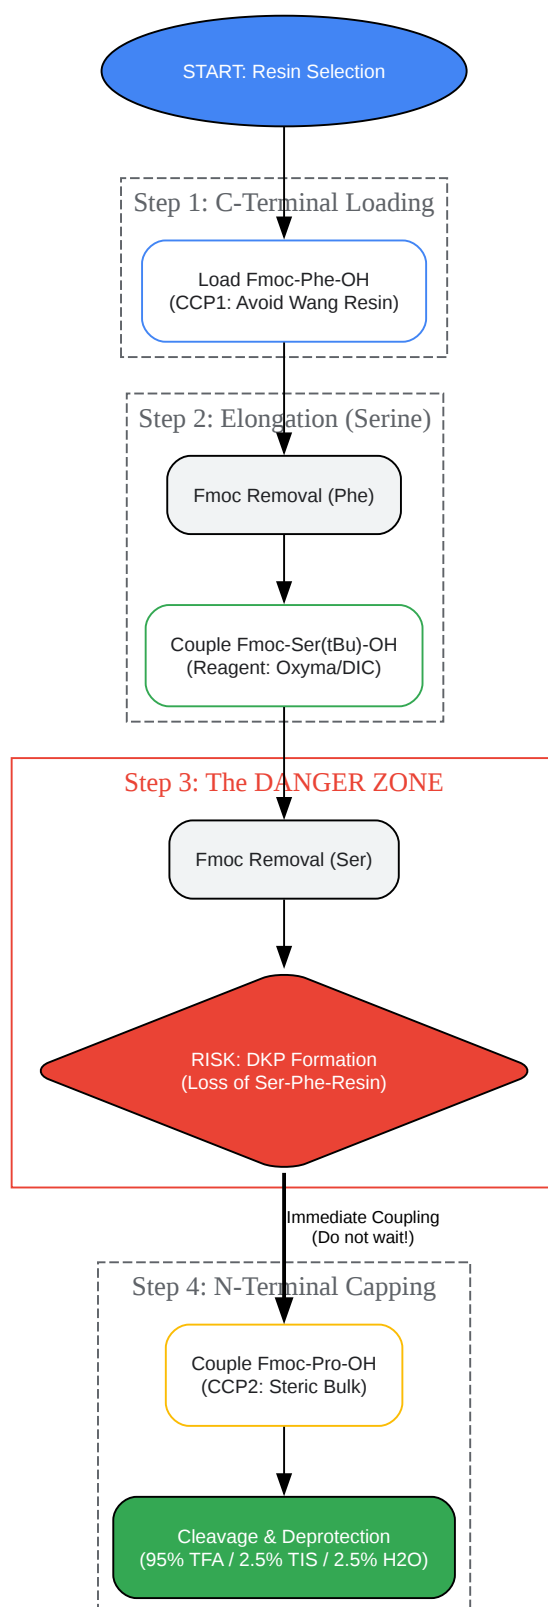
START: Resin Selection

Step 1: C-Terminal Loading

Load Fmoc-Phe-OH
(CCP1: Avoid Wang Resin)

Step 2: Elongation (Serine)

Fmoc Removal (Phe)

Couple Fmoc-Ser(tBu)-OH
(Reagent: Oxyma/DIC)

Step 3: The DANGER ZONE

Fmoc Removal (Ser)

RISK: DKP Formation
(Loss of Ser-Phe-Resin)

Immediate Coupling
(Do not wait!)

Step 4: N-Terminal Capping

Couple Fmoc-Pro-OH
(CCP2: Steric Bulk)

Cleavage & Deprotection
(95% TFA / 2.5% TIS / 2.5% H2O)